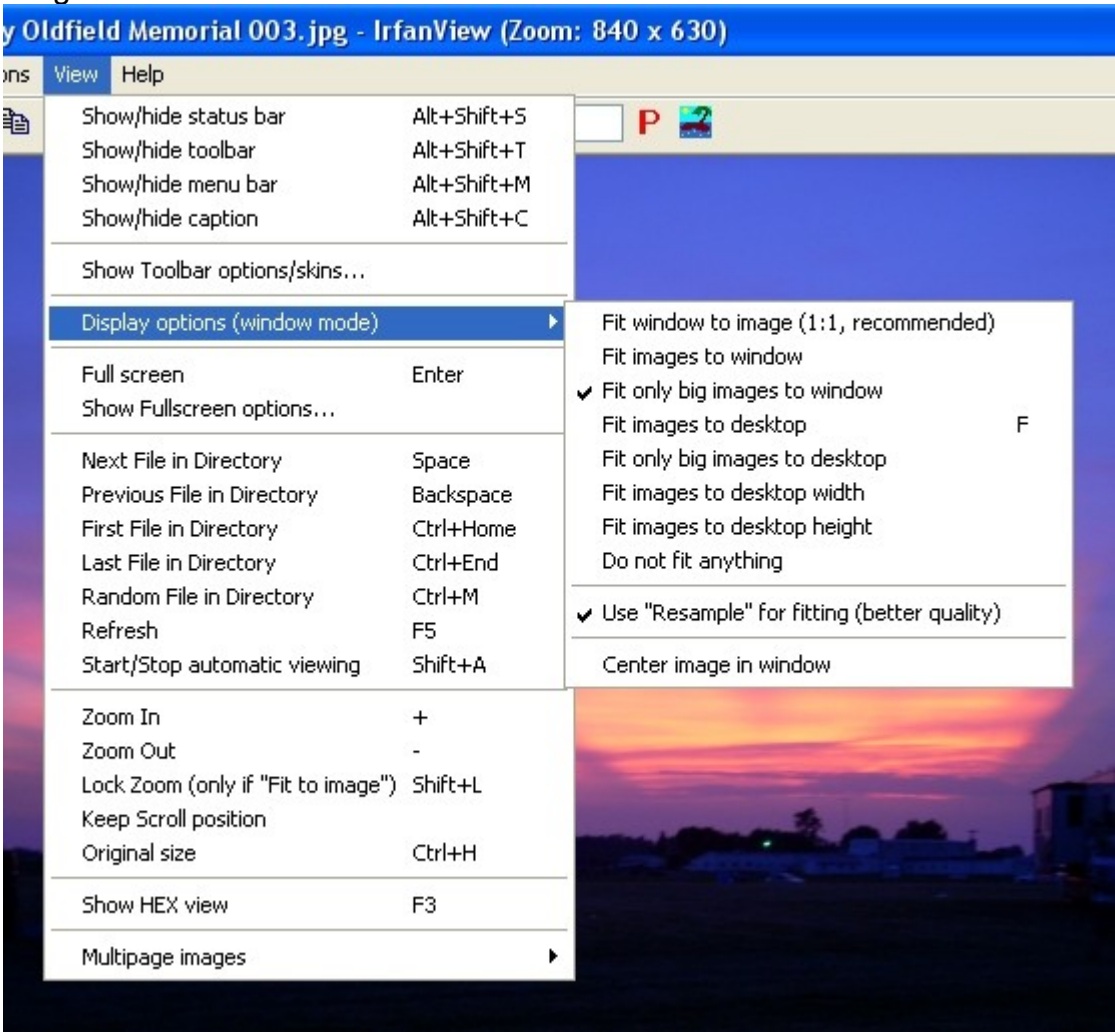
y Oldfield Memorial 003.jpg - IrfanView (Zoom: 840 x 630)

ons View Help

P

Show/hide status bar Alt+Shift+S
Show/hide toolbar Alt+Shift+T
Show/hide menu bar Alt+Shift+M
Show/hide caption Alt+Shift+C

Show Toolbar options/skins...

Display options (window mode)

Full screen Enter
Show Fullscreen options...

Next File in Directory Space
Previous File in Directory Backspace
First File in Directory Ctrl+Home
Last File in Directory Ctrl+End
Random File in Directory Ctrl+M
Refresh F5
Start/Stop automatic viewing Shift+A

Zoom In +
Zoom Out -
Lock Zoom (only if "Fit to image") Shift+L
Keep Scroll position
Original size Ctrl+H

Show HEX view F3

Multipage images

Fit window to image (1:1, recommended)
Fit images to window
✔ Fit only big images to window
Fit images to desktop F
Fit only big images to desktop
Fit images to desktop width
Fit images to desktop height
Do not fit anything

✔ Use "Resample" for fitting (better quality)

Center image in window